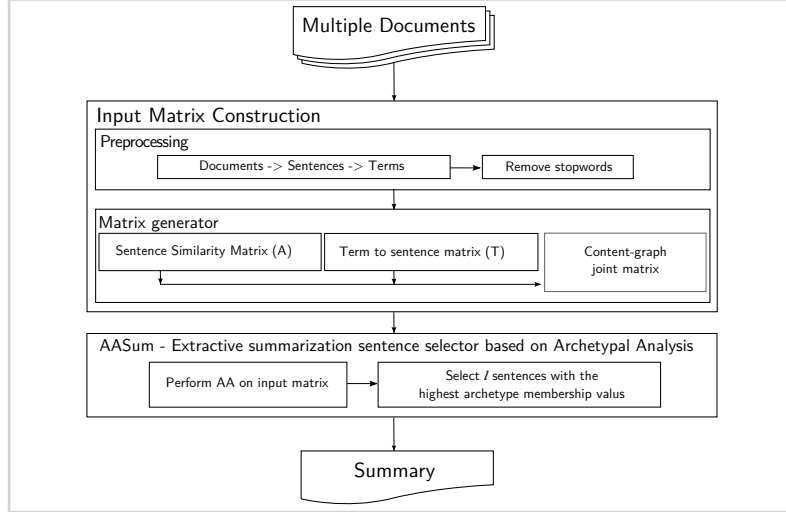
Multiple Documents

Input Matrix Construction

Preprocessing

Documents -> Sentences -> Terms

Remove stopwords

Matrix generator

Sentence Similarity Matrix (A)

Term to sentence matrix (T)

Content-graph joint matrix

AASum - Extractive summarization sentence selector based on Archetypal Analysis

Perform AA on input matrix

Select $l$ sentences with the highest archetype membership valus

Summary